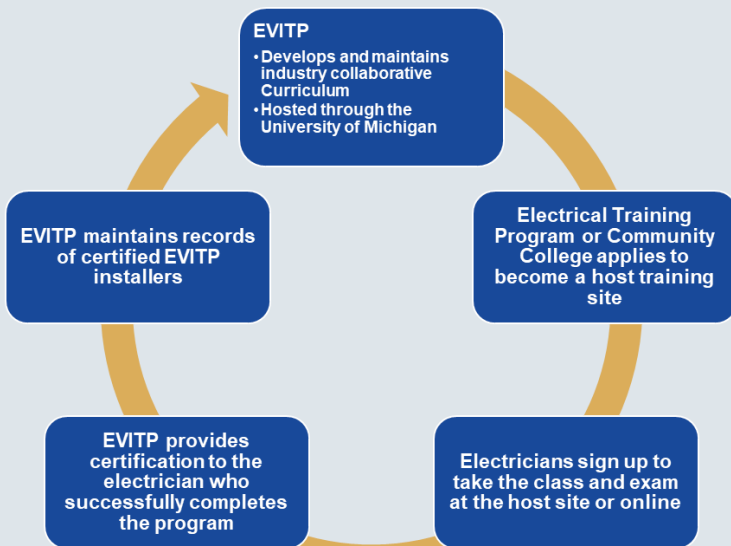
EVITP

• Develops and maintains industry collaborative Curriculum
• Hosted through the University of Michigan

Electrical Training Program or Community College applies to become a host training site

Electricians sign up to take the class and exam at the host site or online

EVITP provides certification to the electrician who successfully completes the program

EVITP maintains records of certified EVITP installers